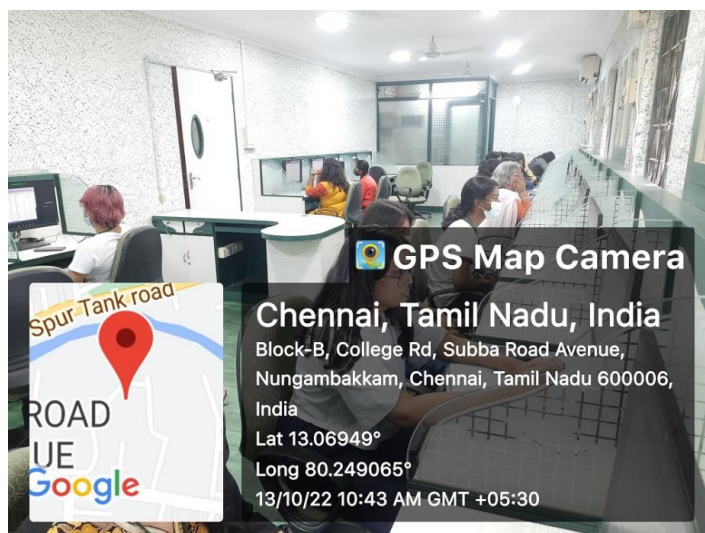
GPS Map Camera

Spur Tank road

ROAD
UE

Google

Chennai, Tamil Nadu, India
Block-B, College Rd, Subba Road Avenue, Nungambakkam, Chennai, Tamil Nadu 600006, India
Lat 13.06949°
Long 80.249065°
13/10/22 10:43 AM GMT +05:30